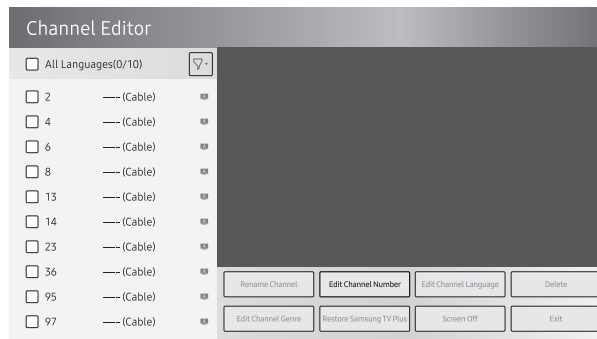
Channel Editor

All Languages(0/10)

2 ---- (Cable)
4 ---- (Cable)
6 ---- (Cable)
8 ---- (Cable)
13 ---- (Cable)
14 ---- (Cable)
23 ---- (Cable)
36 ---- (Cable)
95 ---- (Cable)
97 ---- (Cable)

Rename Channel
Edit Channel Number
Edit Channel Language
Delete
Edit Channel Genre
Restore Samsung TV Plus
Screen Off
Exit